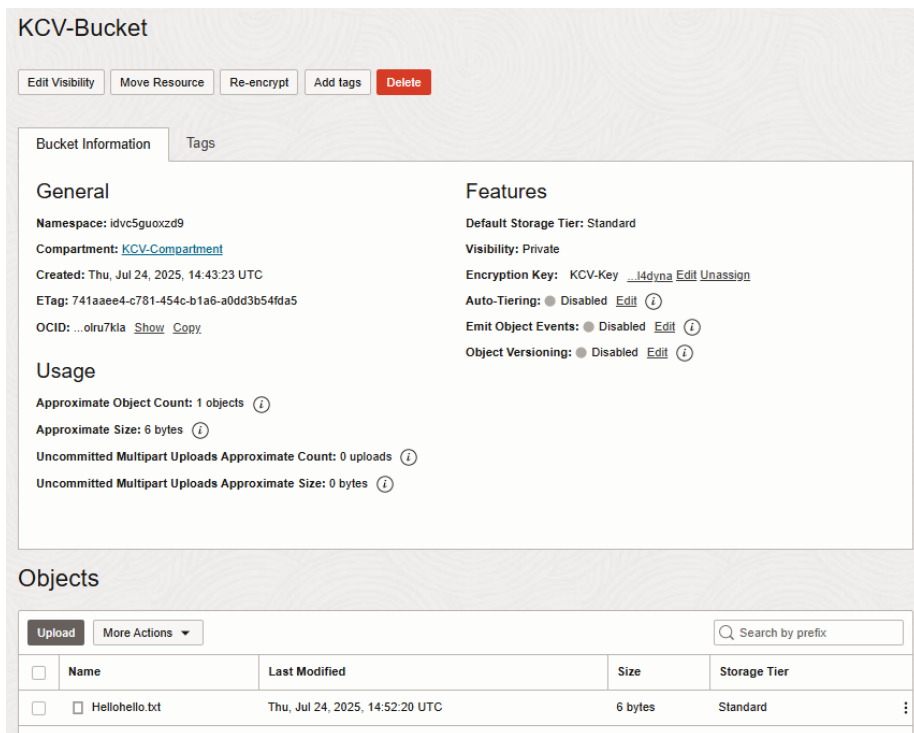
KCV-Bucket

Edit Visibility Move Resource Re-encrypt Add tags Delete

Bucket Information Tags

General

Namespace: idvc5guoxzd9

Compartment: KCV-Compartment

Created: Thu, Jul 24, 2025, 14:43:23 UTC

ETag: 741aaee4-c781-454c-b1a6-a0dd3b54fda5

OCID: ...olru7kla Show Copy

Usage

Approximate Object Count: 1 objects

Approximate Size: 6 bytes

Uncommitted Multipart Uploads Approximate Count: 0 uploads

Uncommitted Multipart Uploads Approximate Size: 0 bytes

Features

Default Storage Tier: Standard

Visibility: Private

Encryption Key: KCV-Key ...l4dyna Edit Unassign

Auto-Tiering: Disabled Edit

Emit Object Events: Disabled Edit

Object Versioning: Disabled Edit

Objects

Upload More Actions

Search by prefix

| | Name | Last Modified | Size | Storage Tier |
|---|---|---|---|---|
| | Hellohello.txt | Thu, Jul 24, 2025, 14:52:20 UTC | 6 bytes | Standard |